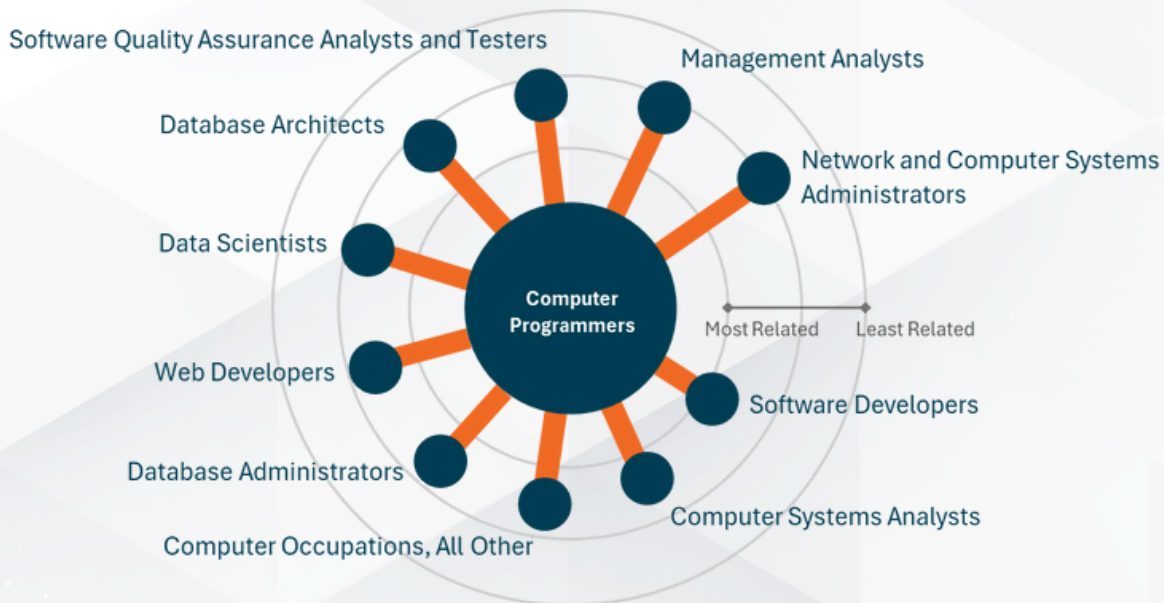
Software Quality Assurance Analysts and Testers

Management Analysts

Database Architects

Network and Computer Systems Administrators

Data Scientists

Computer Programmers

Most Related

Least Related

Web Developers

Software Developers

Database Administrators

Computer Systems Analysts

Computer Occupations, All Other